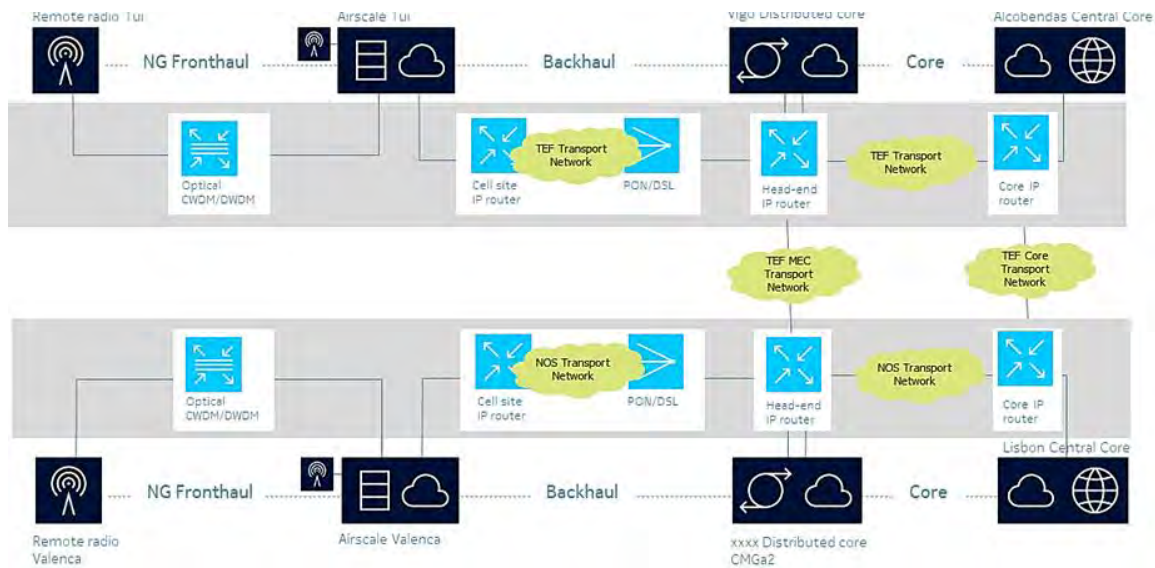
Remote radio Tui

Airscale Tui

Vigo Distributed core

Alcobendas Central Core

NG Fronthaul

Backhaul

Core

Optical CWDM/DWDM

TEF Transport Network

Cell site IP router

PON/DSL

Head-end IP router

TEF Transport Network

Core IP router

TEF MEC Transport Network

TEF Core Transport Network

Optical CWDM/DWDM

NOS Transport Network

Cell site IP router

PON/DSL

Head-end IP router

NOS Transport Network

Core IP router

Lisbon Central Core

NG Fronthaul

Backhaul

Core

Remote radio Valenca

Airscale Valenca

xxxx Distributed core CMGa2